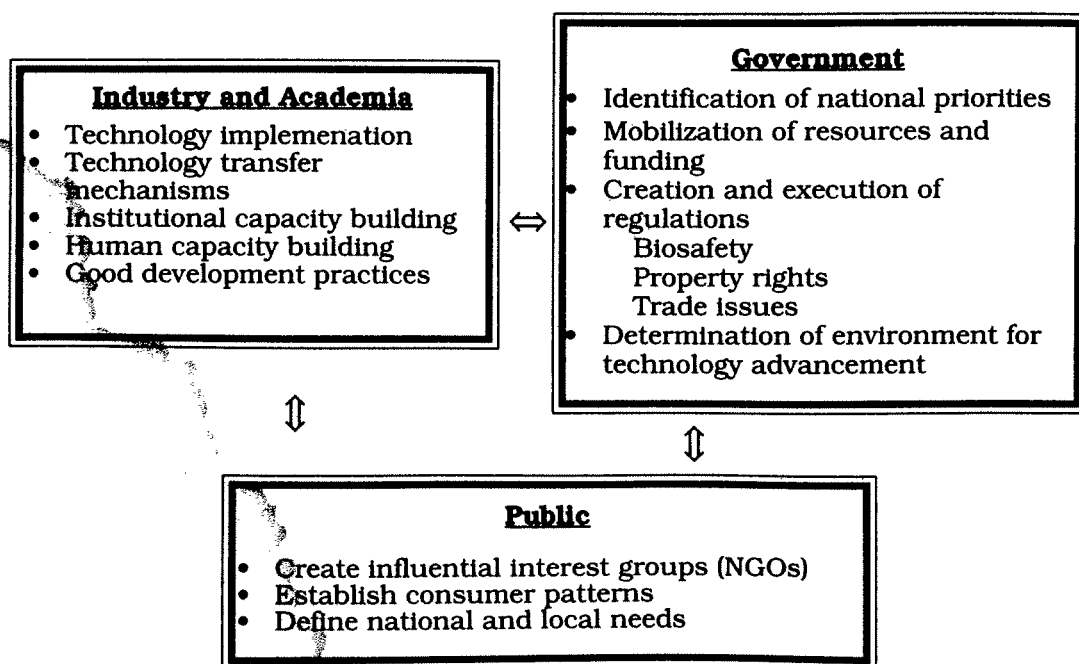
**Industry and Academia**
- Technology implemenation
- Technology transfer mechanisms
- Institutional capacity building
- Human capacity building
- Good development practices

⇔

**Government**
- Identification of national priorities
- Mobilization of resources and funding
- Creation and execution of regulations
  Biosafety
  Property rights
  Trade issues
- Determination of environment for technology advancement

⇕

⇕

**Public**
- Create influential interest groups (NGOs)
- Establish consumer patterns
- Define national and local needs